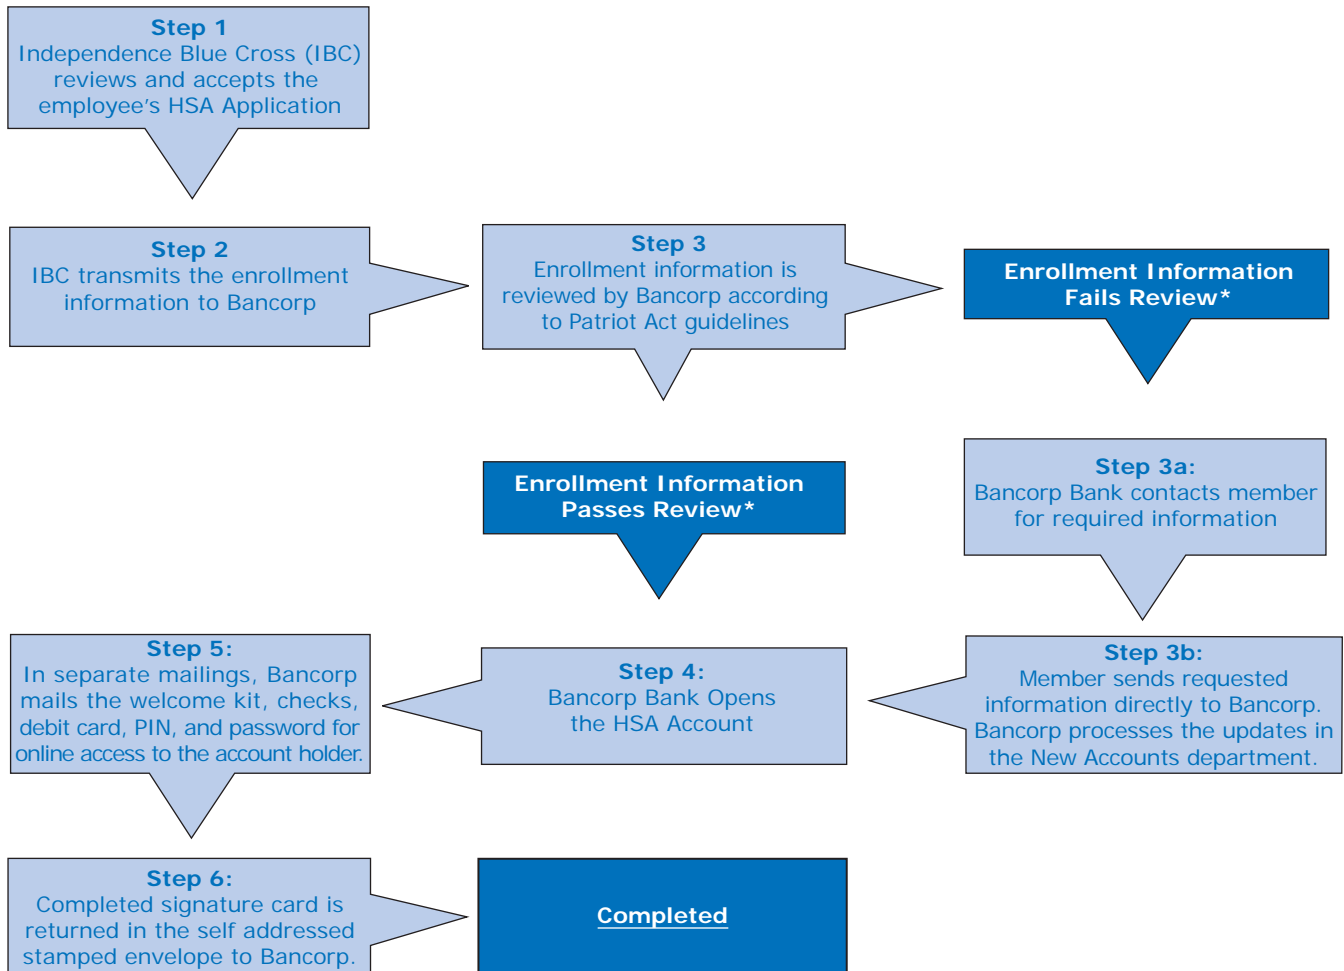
Step 1
Independence Blue Cross (IBC) reviews and accepts the employee's HSA Application

Step 2
IBC transmits the enrollment information to Bancorp

Step 3
Enrollment information is reviewed by Bancorp according to Patriot Act guidelines

Enrollment Information Fails Review*

Step 3a:
Bancorp Bank contacts member for required information

Step 3b:
Member sends requested information directly to Bancorp. Bancorp processes the updates in the New Accounts department.

Enrollment Information Passes Review*

Step 4:
Bancorp Bank Opens the HSA Account

Step 5:
In separate mailings, Bancorp mails the welcome kit, checks, debit card, PIN, and password for online access to the account holder.

Step 6:
Completed signature card is returned in the self addressed stamped envelope to Bancorp.

Completed